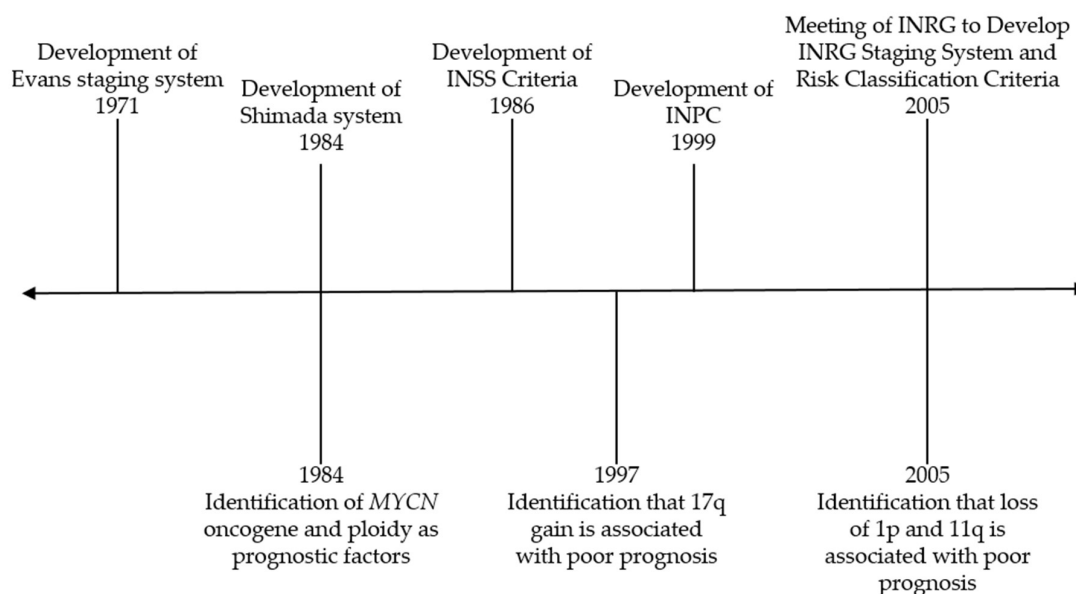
Development of Evans staging system 1971

Development of Shimada system 1984

Development of INSS Criteria 1986

Development of INPC 1999

Meeting of INRG to Develop INRG Staging System and Risk Classification Criteria 2005

1984 Identification of *MYCN* oncogene and ploidy as prognostic factors

1997 Identification that 17q gain is associated with poor prognosis

2005 Identification that loss of 1p and 11q is associated with poor prognosis